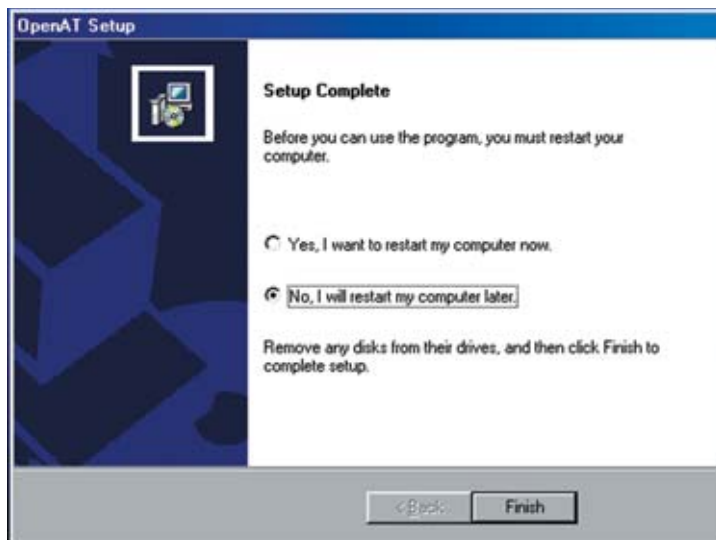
OpenAT Setup

Setup Complete

Before you can use the program, you must restart your computer.

Yes, I want to restart my computer now.

No, I will restart my computer later.

Remove any disks from their drives, and then click Finish to complete setup.

< Back

Finish